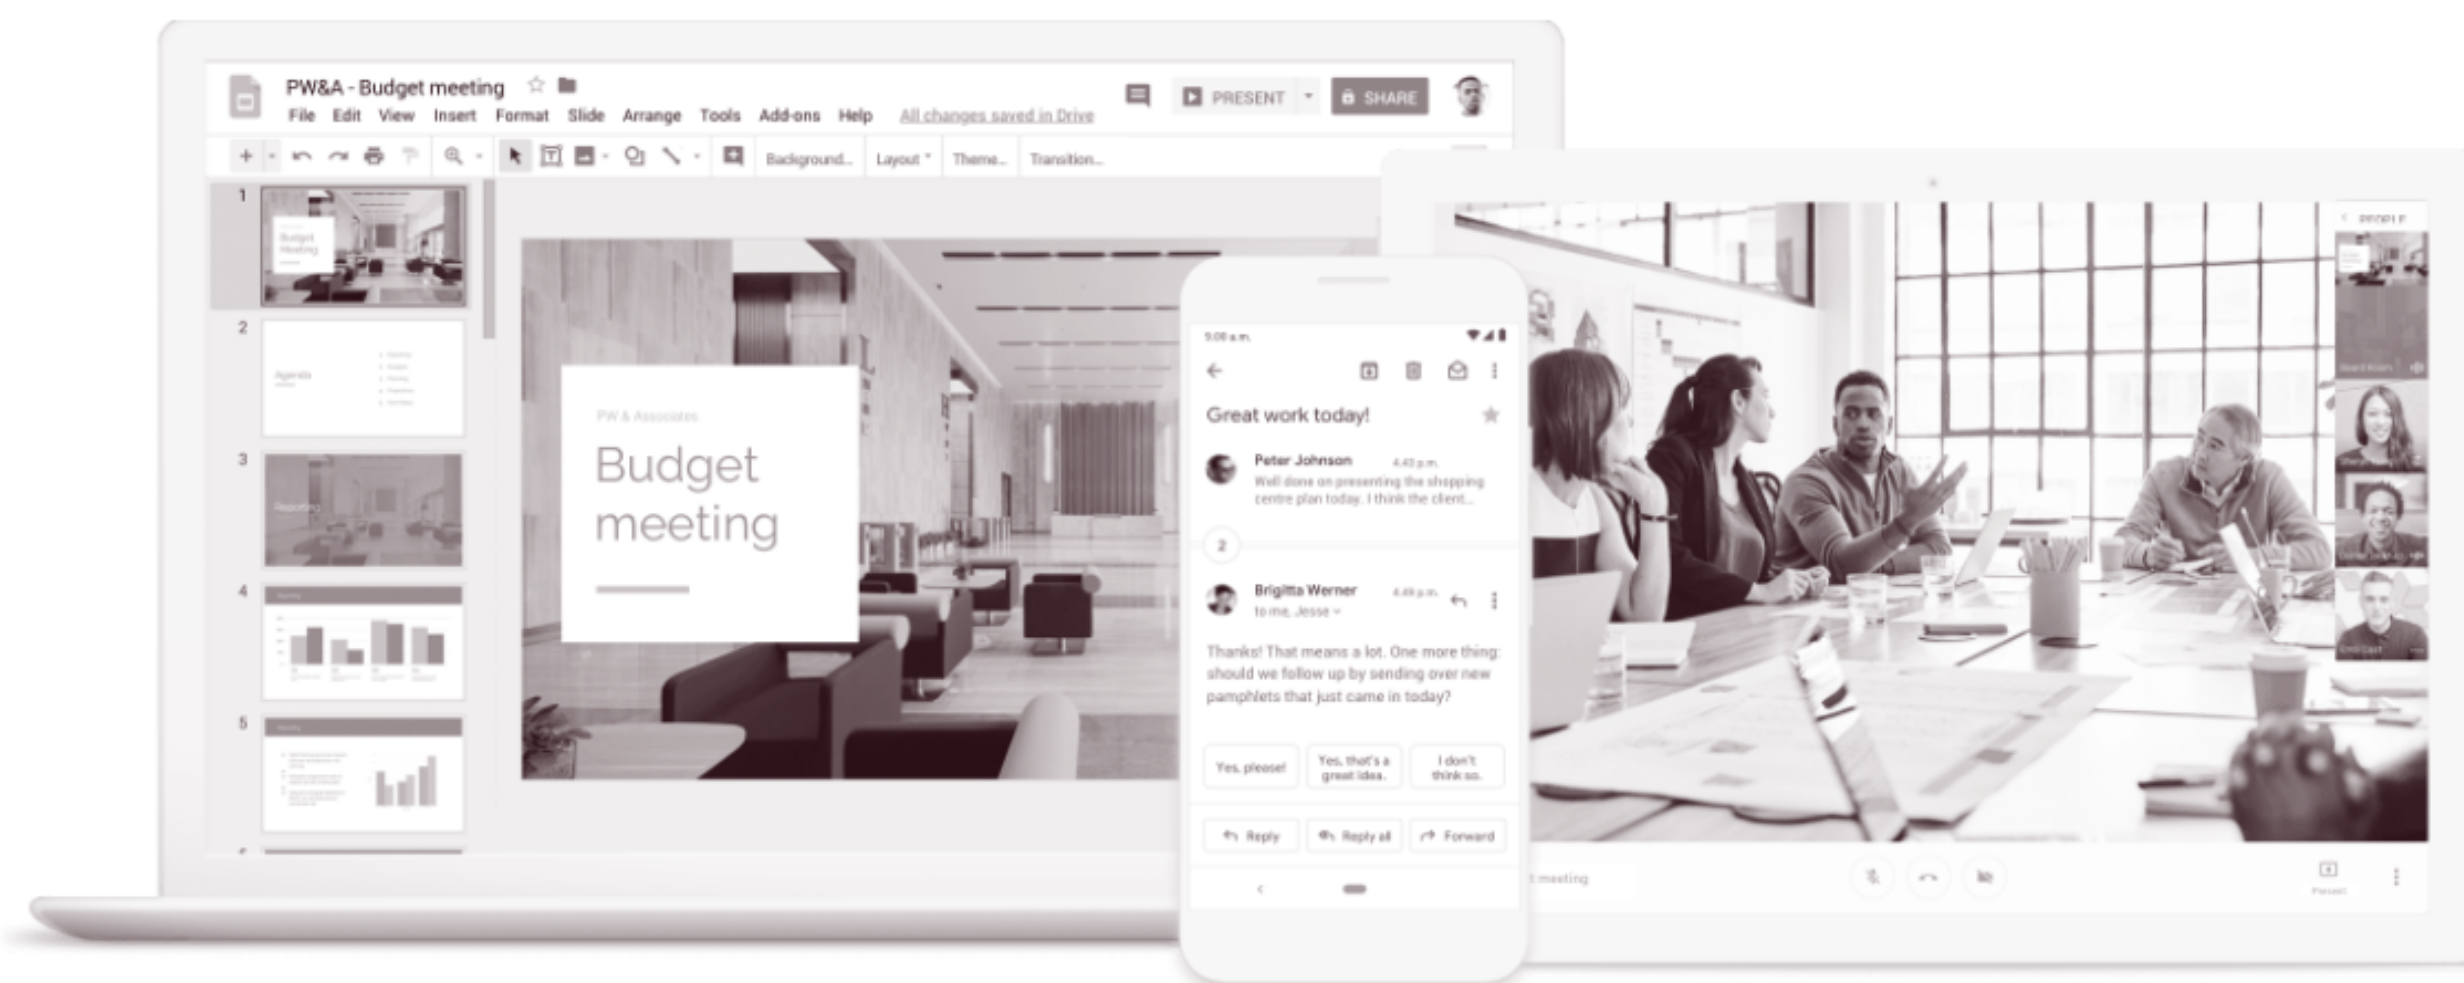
PW&A - Budget meeting

File Edit View Insert Format Slide Arrange Tools Add-ons Help All changes saved in Drive

PRESENT SHARE

Background... Layout Theme... Transition...

1

2

Agenda

3

4

5

PW & Associates

Budget meeting

9:00 a.m.

Great work today!

Peter Johnson 4:43 p.m.

Well done on presenting the shopping centre plan today. I think the client...

2

Brigitta Werner 4:49 p.m.

to me, Jesse

Thanks! That means a lot. One more thing: should we follow up by sending over new pamphlets that just came in today?

Yes, please!

Yes, that's a great idea.

I don't think so.

Reply

Reply all

Forward

PEOPLE

meeting

Present